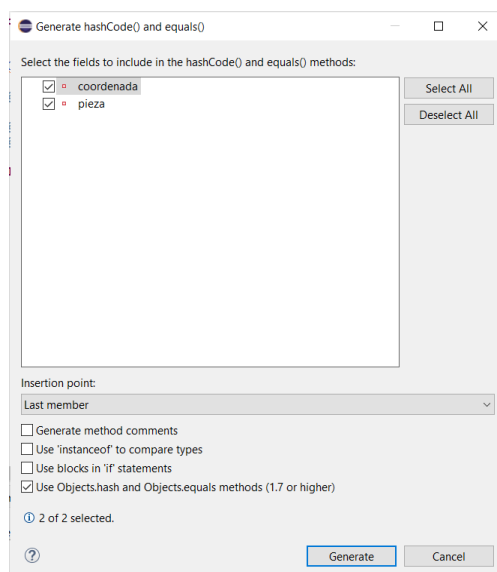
Generate hashCode() and equals()

Select the fields to include in the hashCode() and equals() methods:

coordenada
pieza

Select All
Deselect All

Insertion point:
Last member

Generate method comments
Use 'instanceof' to compare types
Use blocks in 'if' statements
Use Objects.hash and Objects.equals methods (1.7 or higher)

2 of 2 selected.

Generate
Cancel